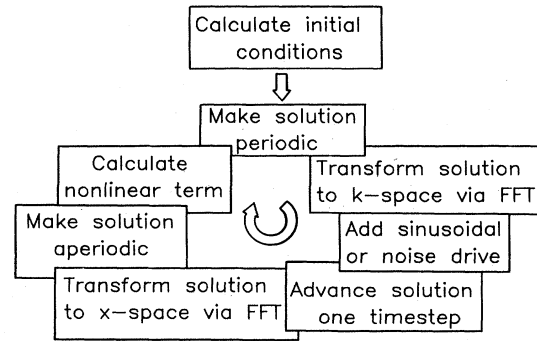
Calculate initial conditions

Make solution periodic

Transform solution to k–space via FFT

Add sinusoidal or noise drive

Advance solution one timestep

Transform solution to x–space via FFT

Make solution aperiodic

Calculate nonlinear term